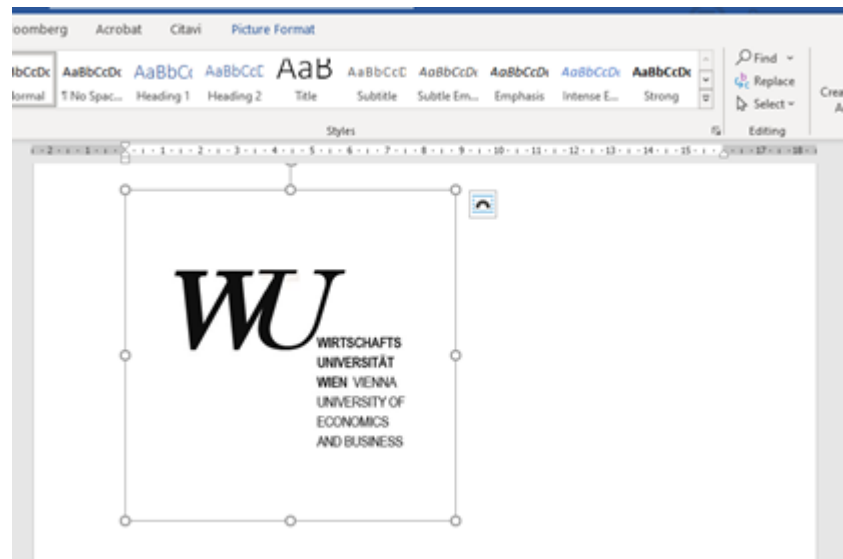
loomberg Acrobat Citavi Picture Format

bCcDc Normal
AaBbCcDc ¶ No Spac...
AaBbCc Heading 1
AaBbCcE Heading 2
AaB Title
AaBbCcE Subtitle
AaBbCcDc Subtle Em...
AaBbCcDc Emphasis
AaBbCcDc Intense E...
AaBbCcDc Strong

Styles

Find
Replace
Select

Editing

Crea
A

· 2 · · · 1 · · · · · · 1 · · · 2 · · · 3 · · · 4 · · · 5 · · · 6 · · · 7 · · · 8 · · · 9 · · · 10 · · · 11 · · · 12 · · · 13 · · · 14 · · · 15 · · · · · 17 · · · 18 ·

WU
WIRTSCHAFTS
UNIVERSITÄT
WIEN VIENNA
UNIVERSITY OF
ECONOMICS
AND BUSINESS